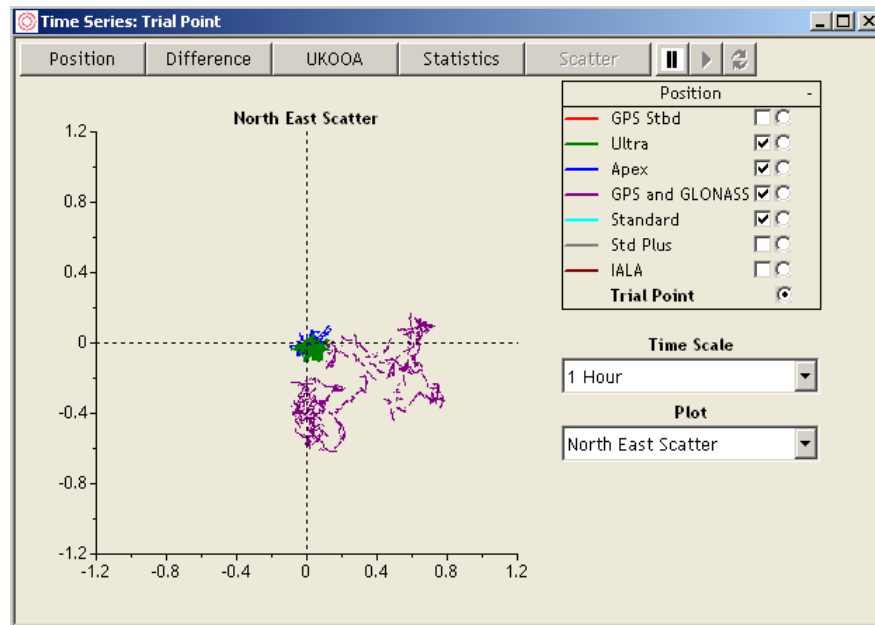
Time Series: Trial Point

Position
Difference
UKOOA
Statistics
Scatter

North East Scatter

1.2
0.8
0.4
0
-0.4
-0.8
-1.2
-1.2
-0.8
-0.4
0
0.4
0.8
1.2

Position -
GPS Stbd
Ultra
Apex
GPS and GLONASS
Standard
Std Plus
IALA
Trial Point

Time Scale
1 Hour
Plot
North East Scatter